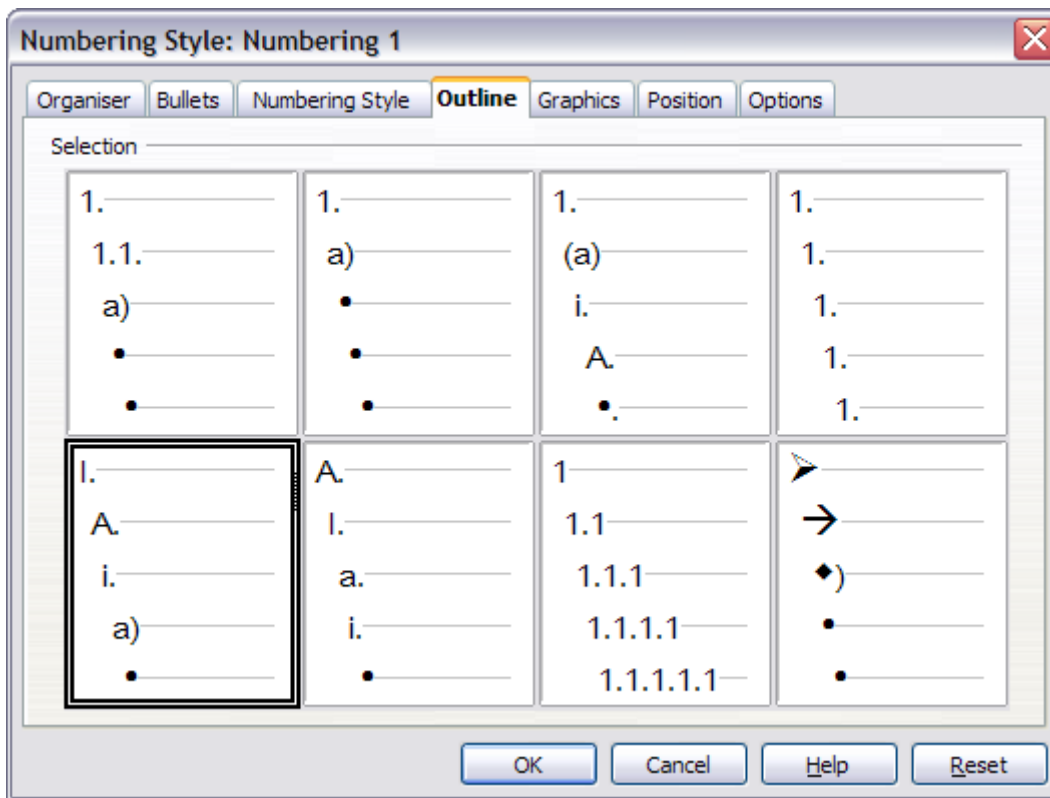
Numbering Style: Numbering 1

Organiser | Bullets | Numbering Style | Outline | Graphics | Position | Options

Selection

1.
1.1.
a)
•
•

1.
a)
•
•
•

1.
(a)
i.
A.
•.

1.
1.
1.
1.
1.

I.
A.
i.
a)
•

A.
I.
a.
i.
•

1
1.1
1.1.1
1.1.1.1
1.1.1.1.1

➢
→
◆)
•
•

OK | Cancel | Help | Reset